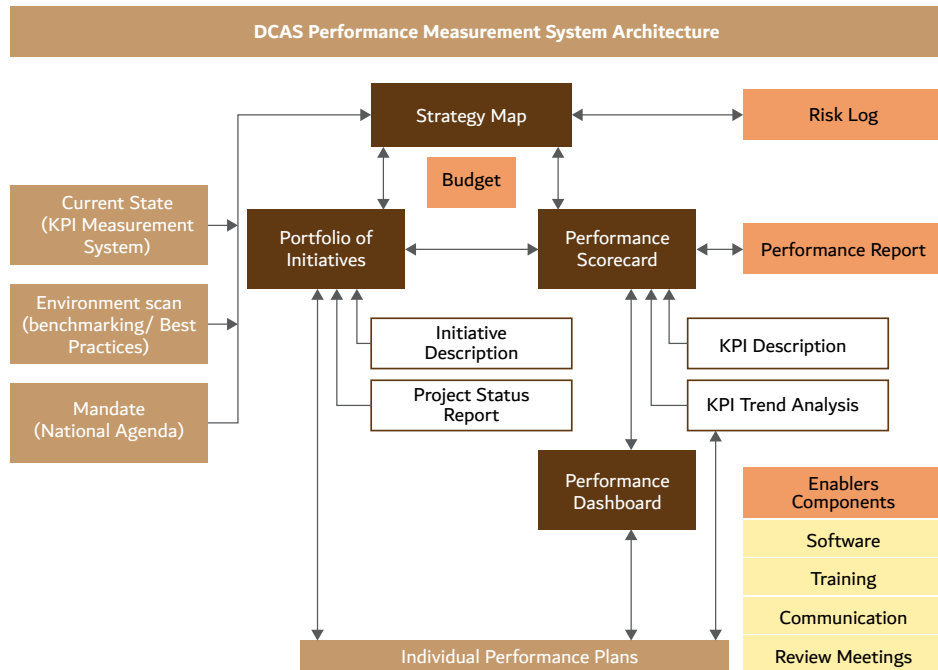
DCAS Performance Measurement System Architecture

Strategy Map

Risk Log

Budget

Current State (KPI Measurement System)

Environment scan (benchmarking/ Best Practices)

Mandate (National Agenda)

Portfolio of Initiatives

Performance Scorecard

Performance Report

Initiative Description

Project Status Report

KPI Description

KPI Trend Analysis

Performance Dashboard

Enablers Components

Software

Training

Communication

Review Meetings

Individual Performance Plans